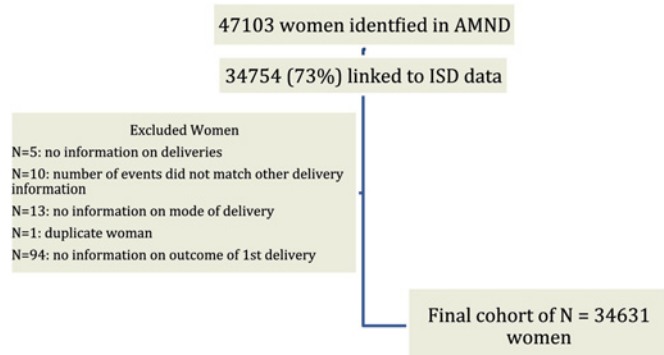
47103 women identfied in AMND

34754 (73%) linked to ISD data

Excluded Women
N=5: no information on deliveries
N=10: number of events did not match other delivery information
N=13: no information on mode of delivery
N=1: duplicate woman
N=94: no information on outcome of 1st delivery

Final cohort of N = 34631 women